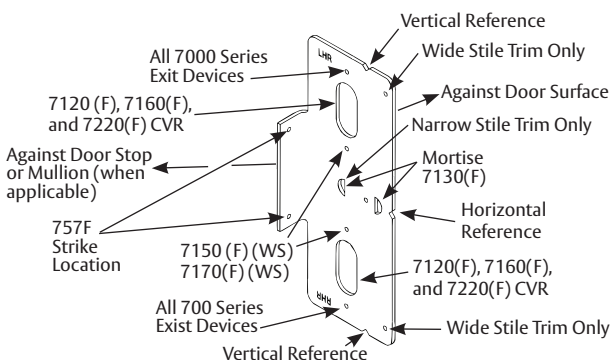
Vertical Reference

All 7000 Series Exit Devices

Wide Stile Trim Only

LHR

7120 (F), 7160(F), and 7220(F) CVR

Against Door Surface

Narrow Stile Trim Only

Against Door Stop or Mullion (when applicable)

Mortise 7130(F)

757F Strike Location

Horizontal Reference

7150 (F) (WS) 7170(F) (WS)

7120(F), 7160(F), and 7220(F) CVR

RHR

All 700 Series Exist Devices

Wide Stile Trim Only

Vertical Reference